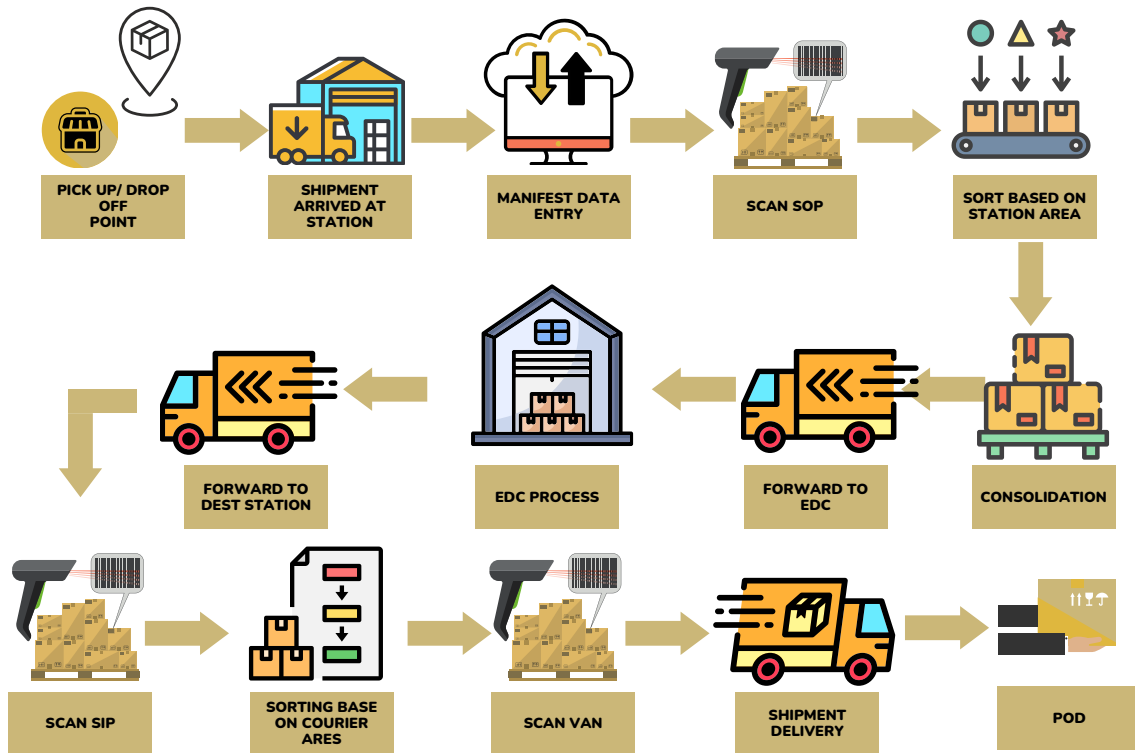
PICK UP/ DROP OFF POINT

SHIPMENT ARRIVED AT STATION

MANIFEST DATA ENTRY

SCAN SOP

SORT BASED ON STATION AREA

CONSOLIDATION

FORWARD TO EDC

EDC PROCESS

FORWARD TO DEST STATION

SCAN SIP

SORTING BASE ON COURIER ARES

SCAN VAN

SHIPMENT DELIVERY

POD